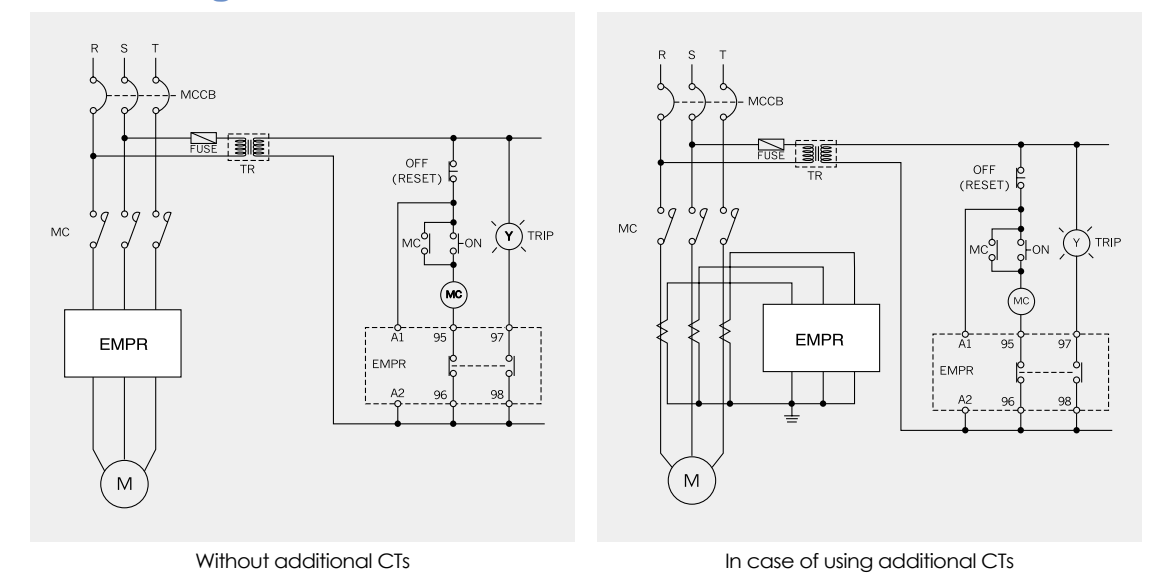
R S T
MCCB
FUSE
TR
OFF (RESET)
MC
MC
ON
Y
TRIP
MC
EMPR
A1
95
97
EMPR
A2
96
98
M

Without additional CTs

R S T
MCCB
FUSE
TR
OFF (RESET)
MC
MC
ON
Y
TRIP
MC
EMPR
A1
95
97
EMPR
A2
96
98
M

In case of using additional CTs